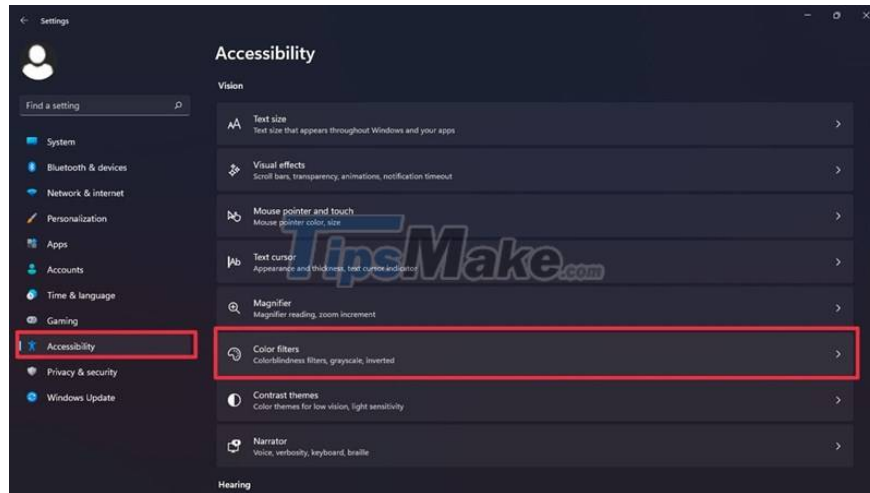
Settings

Find a setting

System
Bluetooth & devices
Network & internet
Personalization
Apps
Accounts
Time & language
Gaming
Accessibility
Privacy & security
Windows Update

Accessibility

Vision

AA Text size
Text size that appears throughout Windows and your apps

Visual effects
Scroll bars, transparency, animations, notification timeout

Mouse pointer and touch
Mouse pointer color, size

Ab Text cursor
Appearance and thickness, text cursor indicator

Magnifier
Magnifier reading, zoom increment

Color filters
Colorblindness filters, grayscale, inverted

Contrast themes
Color themes for low vision, light sensitivity

Narrator
Voice, verbosity, keyboard, braille

Hearing

TipsMake.com